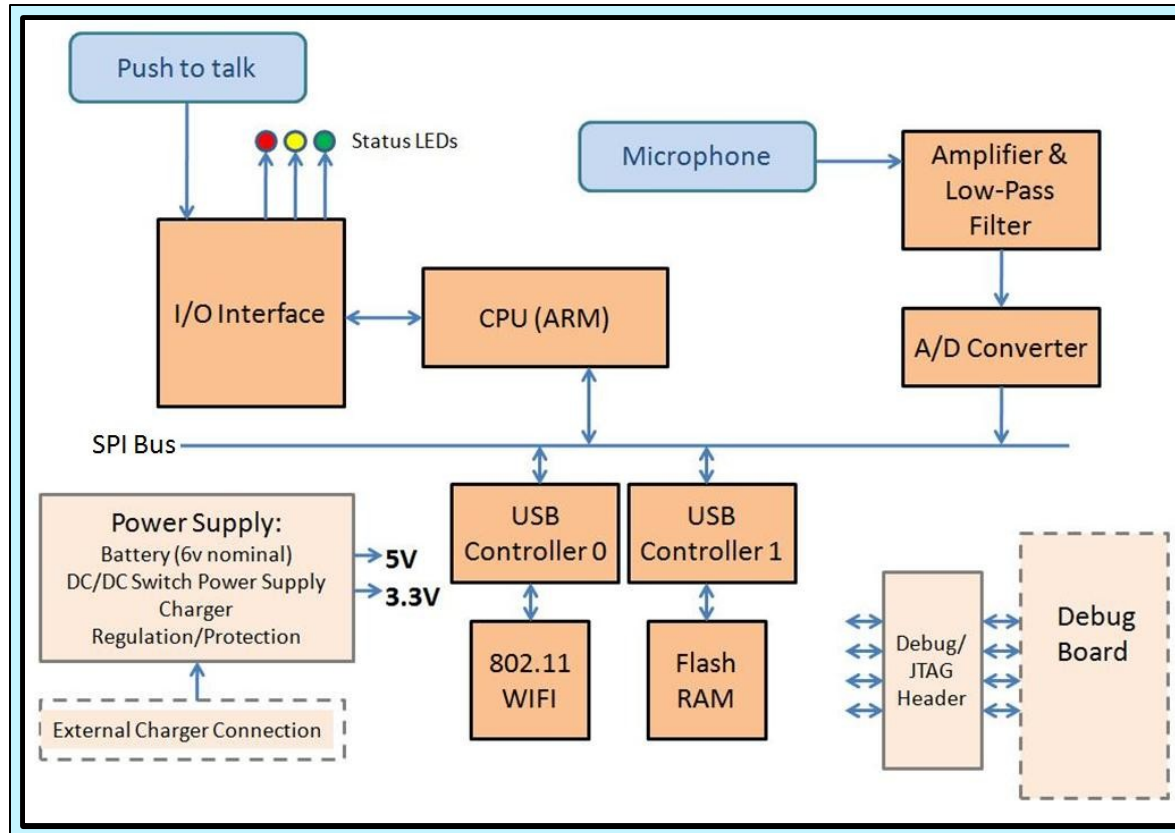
Push to talk

Status LEDs

Microphone

Amplifier & Low-Pass Filter

I/O Interface

CPU (ARM)

A/D Converter

SPI Bus

Power Supply:
Battery (6v nominal)
DC/DC Switch Power Supply
Charger
Regulation/Protection

5V

3.3V

USB Controller 0

USB Controller 1

802.11 WIFI

Flash RAM

Debug/ JTAG Header

Debug Board

External Charger Connection